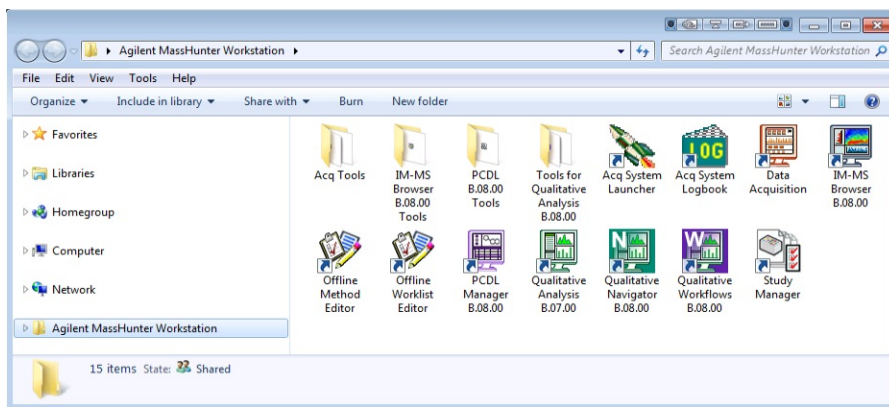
Agilent MassHunter Workstation ▸

Search Agilent MassHunter Workstation

File Edit View Tools Help

Organize ▾ Include in library ▾ Share with ▾ Burn New folder

Favorites

Libraries

Homegroup

Computer

Network

Agilent MassHunter Workstation

Acq Tools

IM-MS Browser B.08.00 Tools

PCDL B.08.00 Tools

Tools for Qualitative Analysis B.08.00

Acq System Launcher

LOG

Acq System Logbook

Data Acquisition

IM-MS Browser B.08.00

Offline Method Editor

Offline Worklist Editor

PCDL Manager B.08.00

Qualitative Analysis B.07.00

N

Qualitative Navigator B.08.00

W

Qualitative Workflows B.08.00

Study Manager

15 items State: Shared